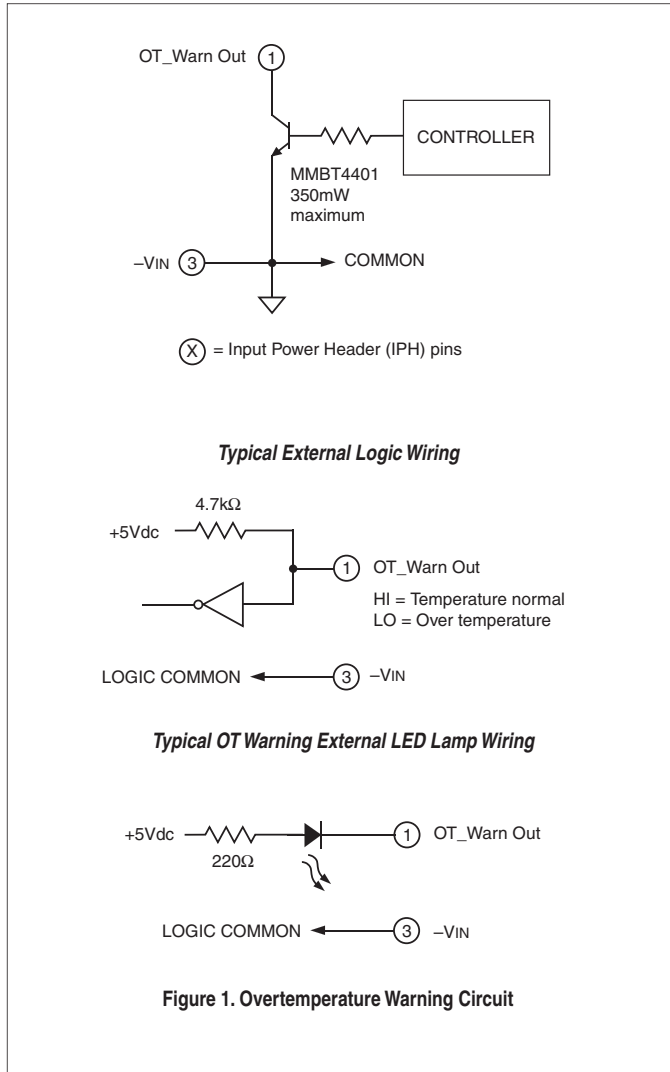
OT_Warn Out 1

CONTROLLER

MMBT4401
350mW
maximum

–VIN 3

COMMON

X = Input Power Header (IPH) pins

***Typical External Logic Wiring***

4.7kΩ

+5Vdc

1 OT_Warn Out

HI = Temperature normal
LO = Over temperature

LOGIC COMMON

3 –VIN

***Typical OT Warning External LED Lamp Wiring***

+5Vdc

220Ω

1 OT_Warn Out

LOGIC COMMON

3 –VIN

**Figure 1. Overtemperature Warning Circuit**